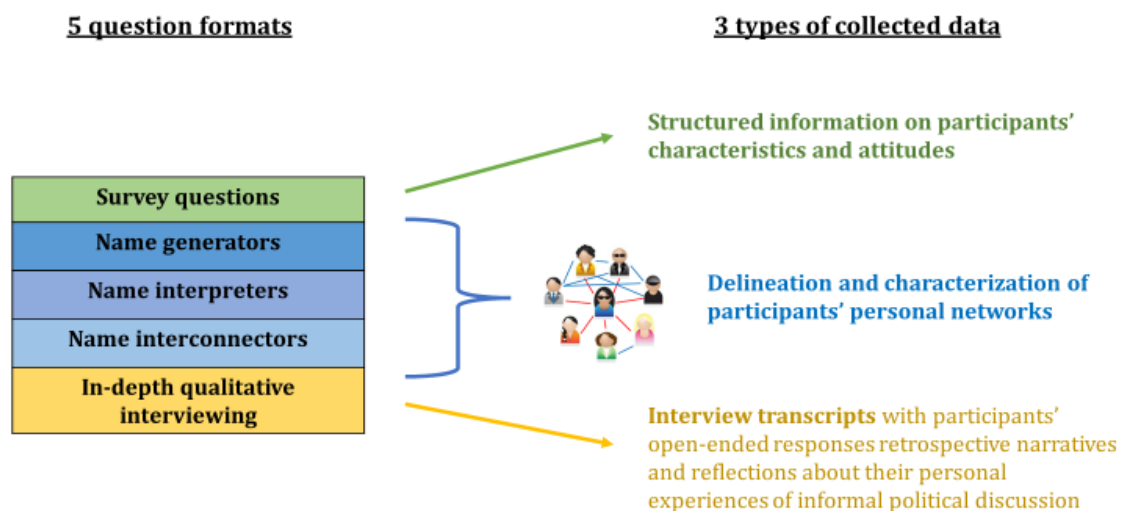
5 question formats

3 types of collected data

Survey questions

Name generators

Name interpreters

Name interconnectors

In-depth qualitative interviewing

Structured information on participants' characteristics and attitudes

Delineation and characterization of participants' personal networks

Interview transcripts with participants' open-ended responses retrospective narratives and reflections about their personal experiences of informal political discussion